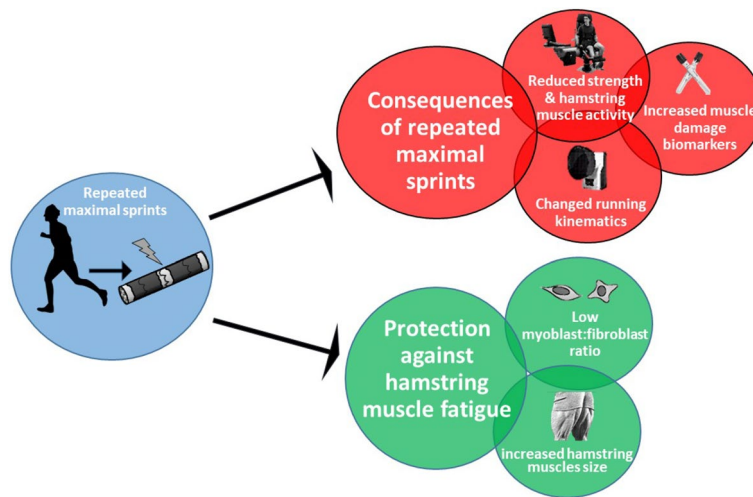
Repeated maximal sprints

Consequences of repeated maximal sprints

Reduced strength & hamstring muscle activity

Increased muscle damage biomarkers

Changed running kinematics

Protection against hamstring muscle fatigue

Low myoblast:fibroblast ratio

increased hamstring muscles size